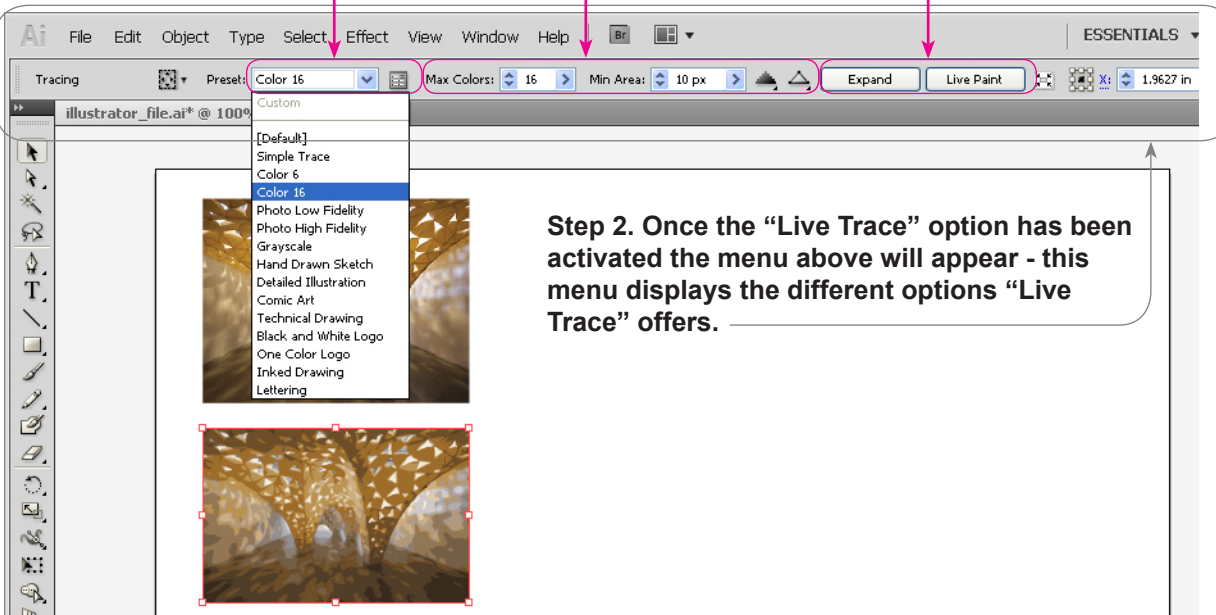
Ai File Edit Object Type Select Effect View Window Help Br ESSENTIALS

Tracing Preset: Color 16 Max Colors: 16 Min Area: 10 px Expand Live Paint X: 1.9627 in

illustrator_file.ai* @ 100%

Custom
[Default]
Simple Trace
Color 6
Color 16
Photo Low Fidelity
Photo High Fidelity
Grayscale
Hand Drawn Sketch
Detailed Illustration
Comic Art
Technical Drawing
Black and White Logo
One Color Logo
Inked Drawing
Lettering

Step 2. Once the "Live Trace" option has been activated the menu above will appear - this menu displays the different options "Live Trace" offers.